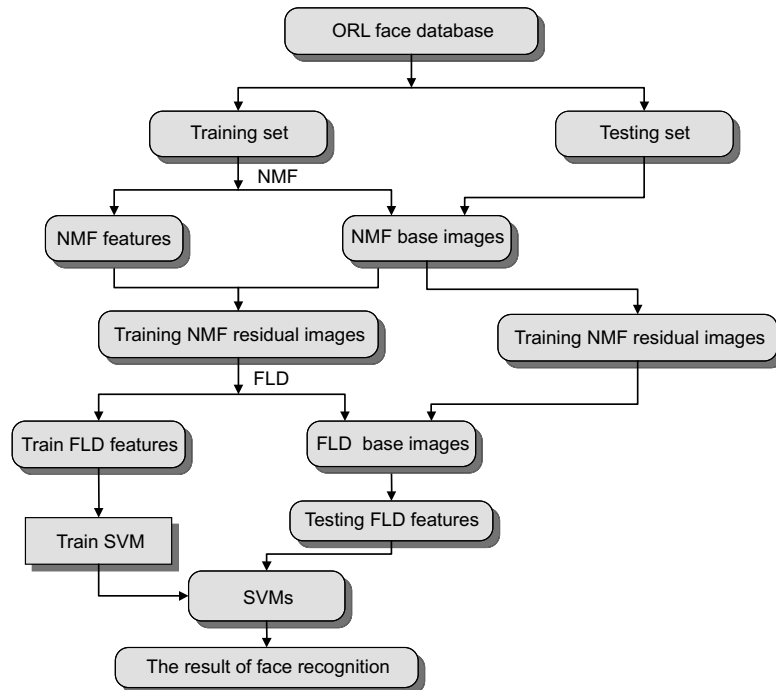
ORL face database

Training set

Testing set

NMF

NMF features

NMF base images

Training NMF residual images

Training NMF residual images

FLD

Train FLD features

FLD base images

Testing FLD features

Train SVM

SVMs

The result of face recognition